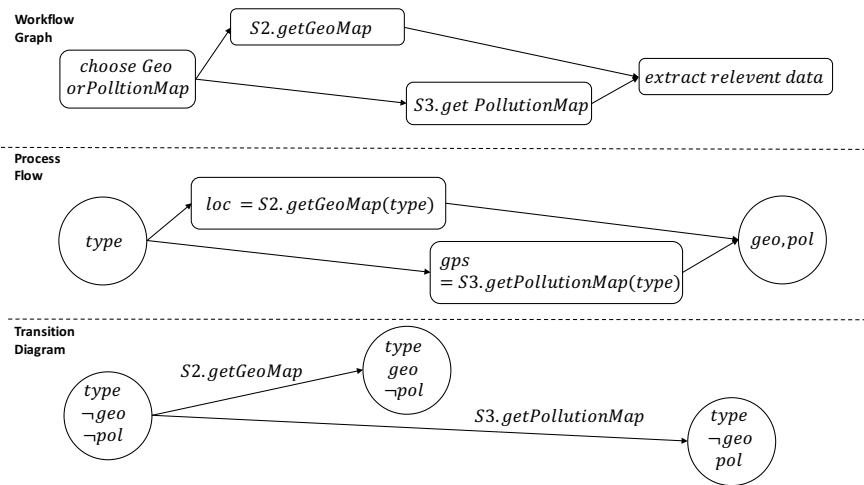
Workflow Graph

choose Geo orPolltionMap

S2. getGeoMap

S3. get PollutionMap

extract relevent data

Process Flow

type

$loc = S2.getGeoMap(type)$

$gps = S3.getPollutionMap(type)$

geo,pol

Transition Diagram

type $\neg geo$ $\neg pol$

S2. getGeoMap

type geo $\neg pol$

S3. getPollutionMap

type $\neg geo$ pol